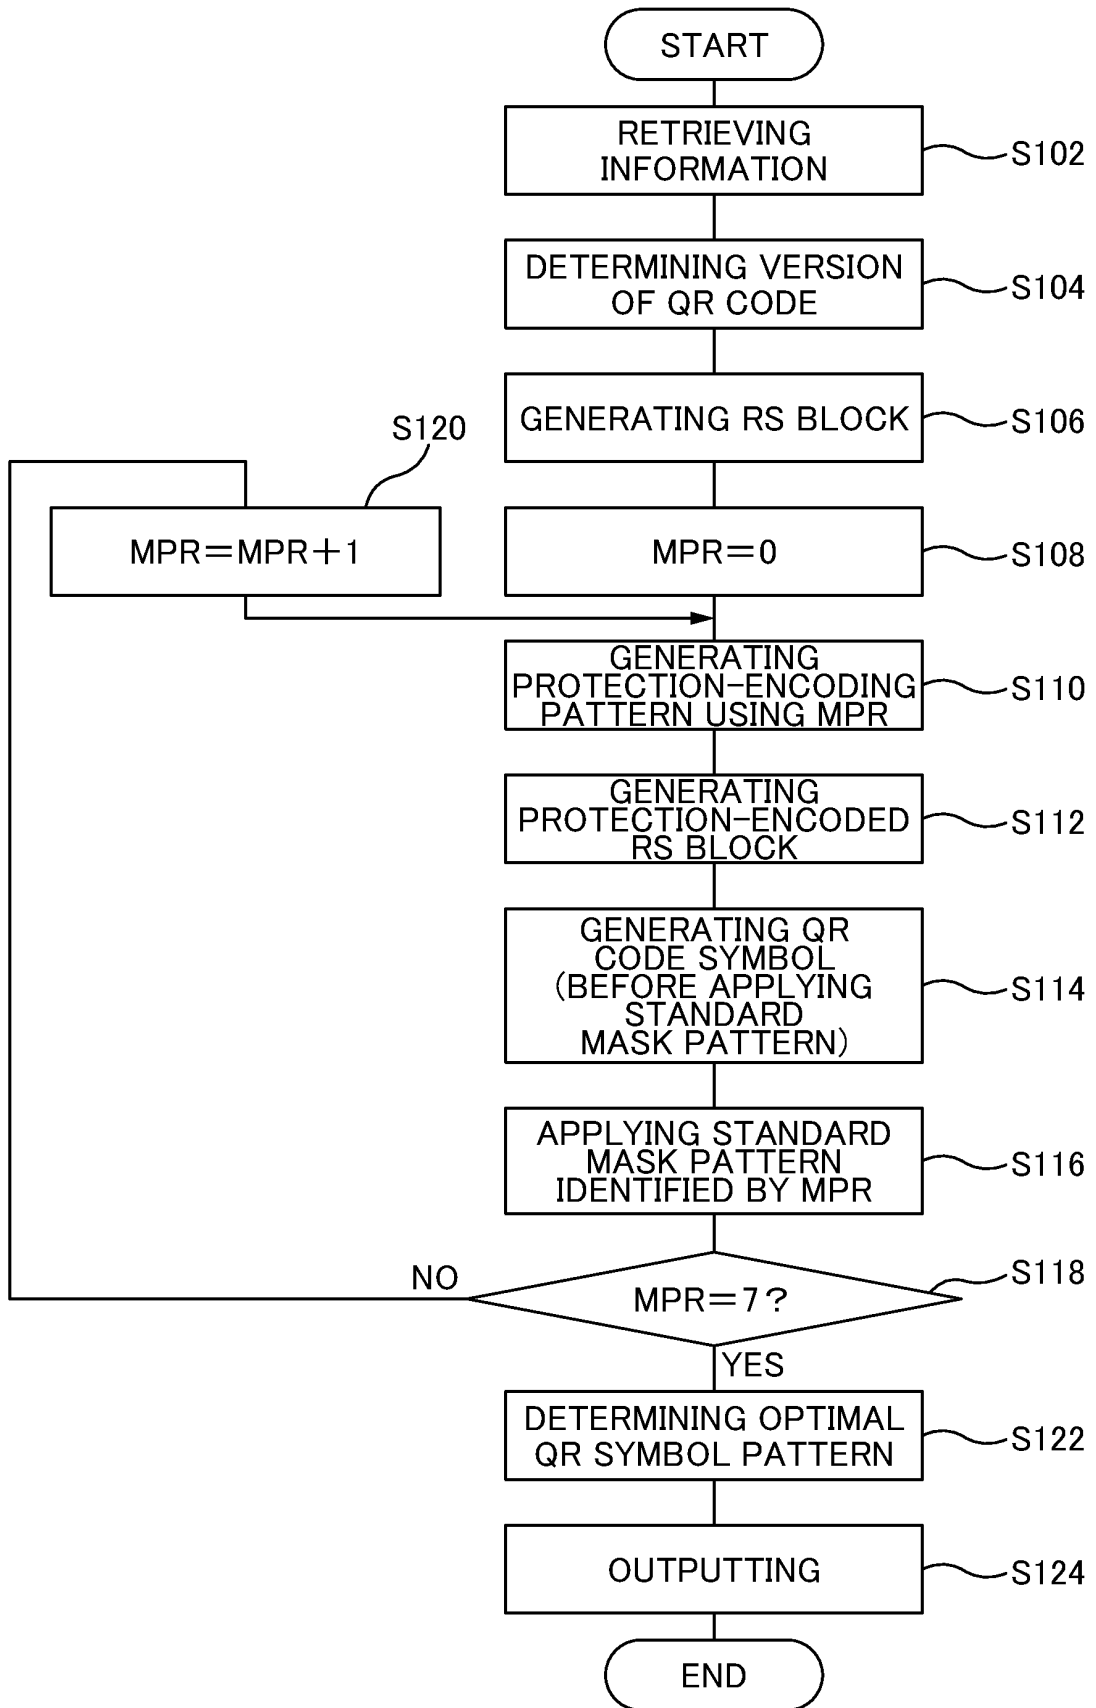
START

RETRIEVING INFORMATION

S102

DETERMINING VERSION OF QR CODE

S104

GENERATING RS BLOCK

S106

S120

MPR=MPR+1

MPR=0

S108

GENERATING PROTECTION-ENCODING PATTERN USING MPR

S110

GENERATING PROTECTION-ENCODED RS BLOCK

S112

GENERATING QR CODE SYMBOL (BEFORE APPLYING STANDARD MASK PATTERN)

S114

APPLYING STANDARD MASK PATTERN IDENTIFIED BY MPR

S116

NO

MPR=7?

S118

YES

DETERMINING OPTIMAL QR SYMBOL PATTERN

S122

OUTPUTTING

S124

END